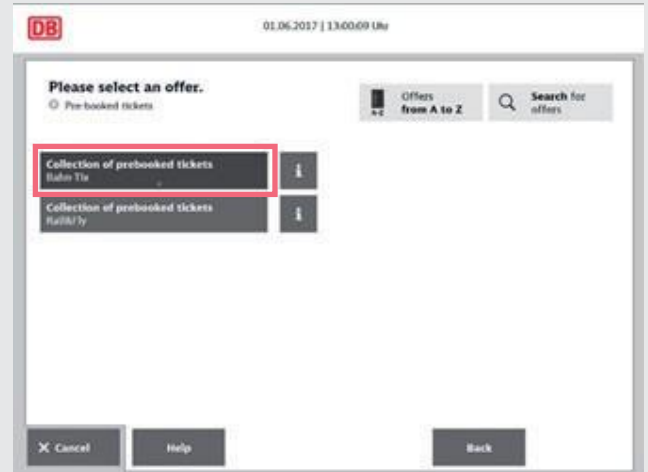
DB

01.06.2017 | 13:00:09 Uhr

Please select an offer.

Pre-booked tickets

A-Z Offers from A to Z

Search for offers

Collection of prebooked tickets
Bahn Tix

i

Collection of prebooked tickets
Rail&Fly

i

× Cancel

Help

Back